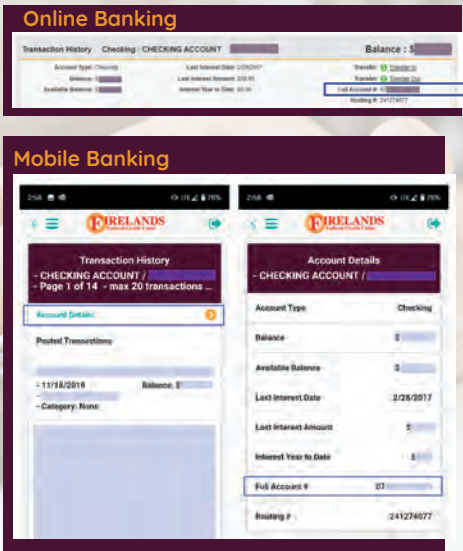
Online Banking

Transaction History Checking : CHECKING ACCOUNT

Balance : $

Account Type: Checking
Balance: $
Available Balance: $

Last Interest Date: 2/28/2017
Last Interest Amount: $59.95
Interest Year to Date: $0.00

Transfer: Transfer In
Transfer: Transfer Out
Full Account #: 07
Routing #: 241274077

Mobile Banking

2:58

FIRELANDS Federal Credit Union

Transaction History
- CHECKING ACCOUNT /
- Page 1 of 14 - max 20 transactions ...

Account Details

Posted Transactions

- 11/18/2019
Balance: $
- Category: None

2:58

FIRELANDS Federal Credit Union

Account Details
- CHECKING ACCOUNT /

| Account Type | Checking |
|---|---|
| Balance | $ |
| Available Balance | $ |
| Last Interest Date | 2/28/2017 |
| Last Interest Amount | $ |
| Interest Year to Date | $ |
| Full Account # | 07 |
| Routing # | 241274077 |